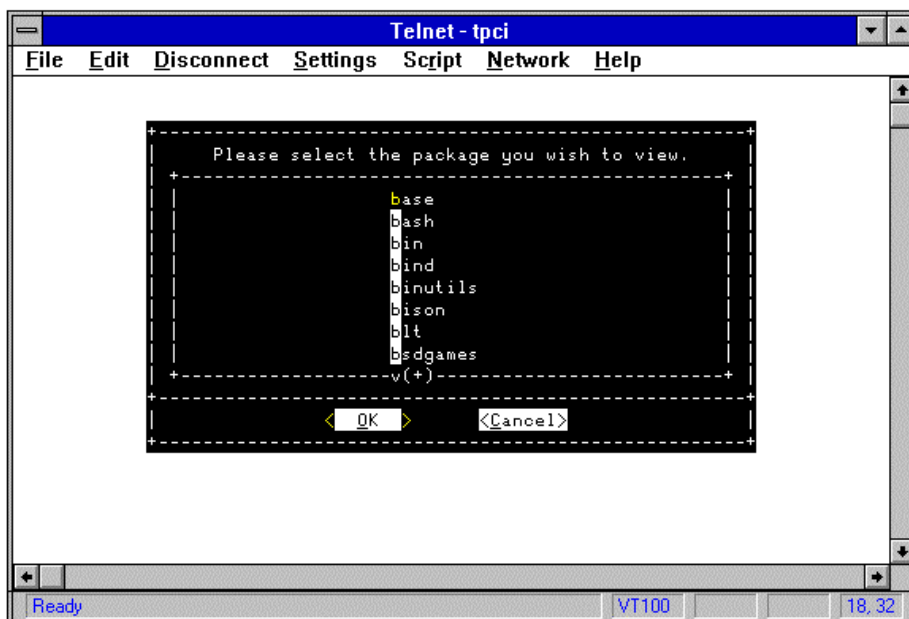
Telnet - tpci

File Edit Disconnect Settings Script Network Help

Please select the package you wish to view.

base
bash
bin
bind
binutils
bison
blt
bsdgames

v(+)

< OK > <Cancel>

Ready

VT100

18, 32